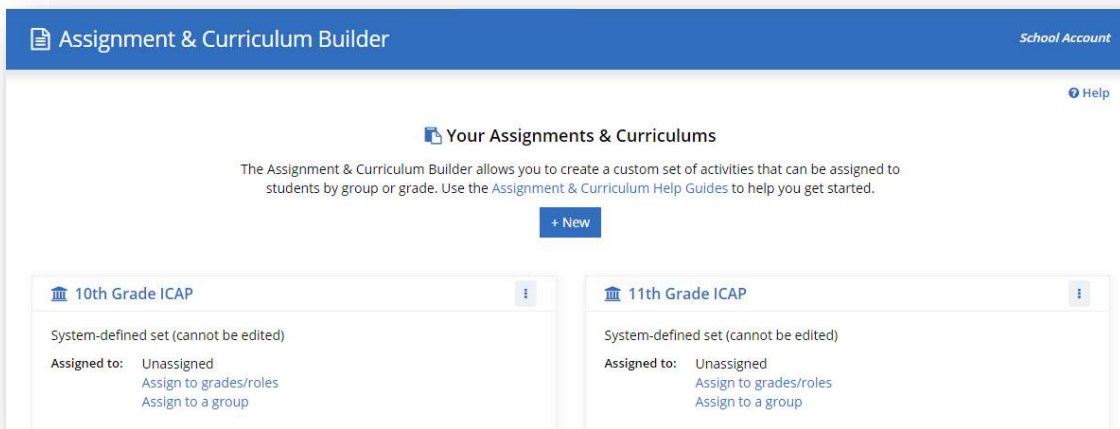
Assignment & Curriculum Builder

School Account

Help

Your Assignments & Curriculums

The Assignment & Curriculum Builder allows you to create a custom set of activities that can be assigned to students by group or grade. Use the Assignment & Curriculum Help Guides to help you get started.

+ New

10th Grade ICAP

System-defined set (cannot be edited)

Assigned to: Unassigned
Assign to grades/roles
Assign to a group

11th Grade ICAP

System-defined set (cannot be edited)

Assigned to: Unassigned
Assign to grades/roles
Assign to a group